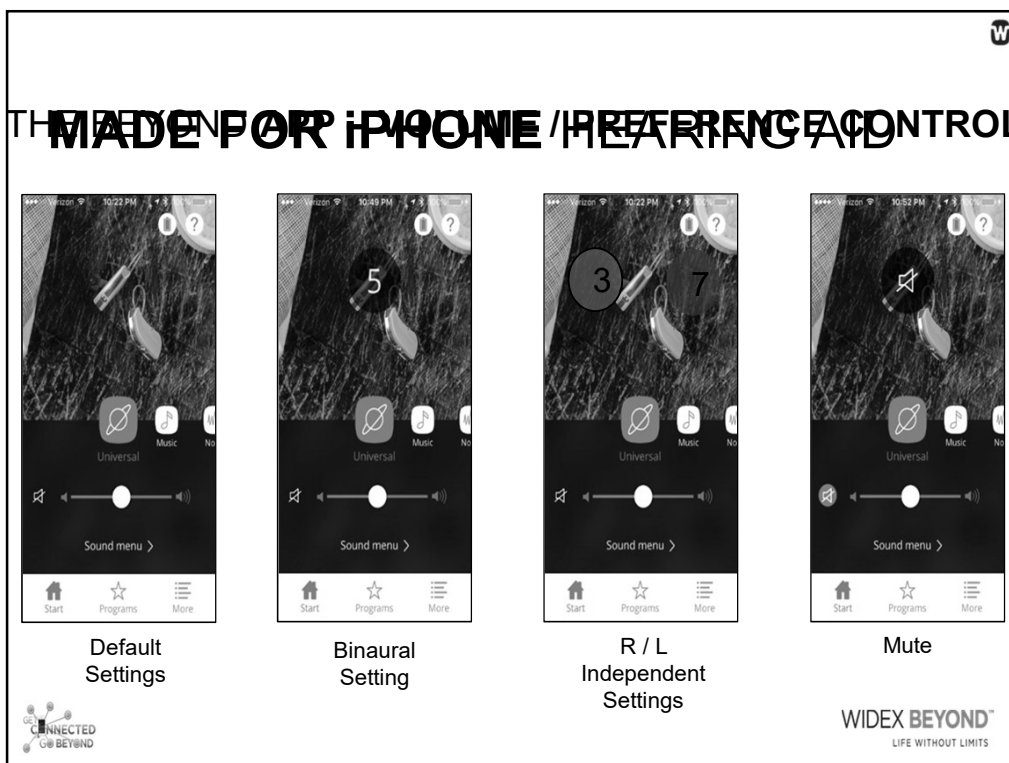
THE BEYOND APP : VOLUME / PREFERENCE CONTROL

MADE FOR iPHONE HEARING AID

Verizon 10:22 PM

Universal

Music

No

Sound menu >

Start Programs More

Default Settings

Verizon 10:49 PM

5

Universal

Music

No

Sound menu >

Start Programs More

Binaural Setting

Verizon 10:22 PM

3

7

Universal

Music

No

Sound menu >

Start Programs More

R / L Independent Settings

Verizon 10:52 PM

Universal

Music

No

Sound menu >

Start Programs More

Mute

CONNECTED GO BEYOND

WIDEX BEYOND™
LIFE WITHOUT LIMITS